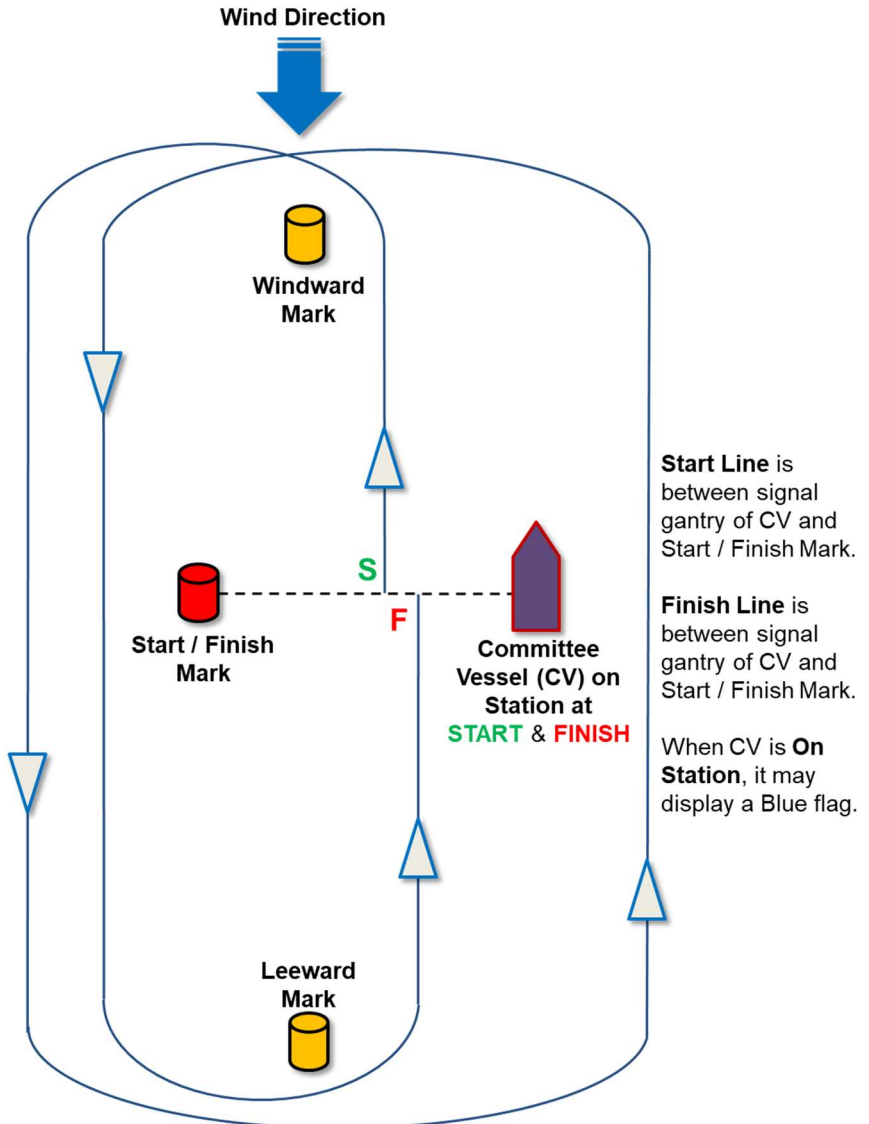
Wind Direction

Windward Mark

S

F

Start / Finish Mark

Committee Vessel (CV) on Station at START & FINISH

Leeward Mark

**Start Line** is between signal gantry of CV and Start / Finish Mark.

**Finish Line** is between signal gantry of CV and Start / Finish Mark.

When CV is **On Station**, it may display a Blue flag.